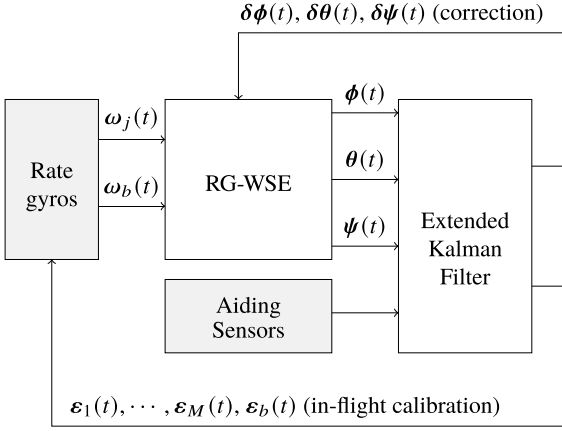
$\boldsymbol{\delta\phi}(t)$, $\boldsymbol{\delta\theta}(t)$, $\boldsymbol{\delta\psi}(t)$ (correction)

Rate gyros

$\boldsymbol{\omega}_j(t)$

$\boldsymbol{\omega}_b(t)$

RG-WSE

$\boldsymbol{\phi}(t)$

$\boldsymbol{\theta}(t)$

$\boldsymbol{\psi}(t)$

Extended Kalman Filter

Aiding Sensors

$\boldsymbol{\varepsilon}_1(t), \cdots, \boldsymbol{\varepsilon}_M(t)$, $\boldsymbol{\varepsilon}_b(t)$ (in-flight calibration)